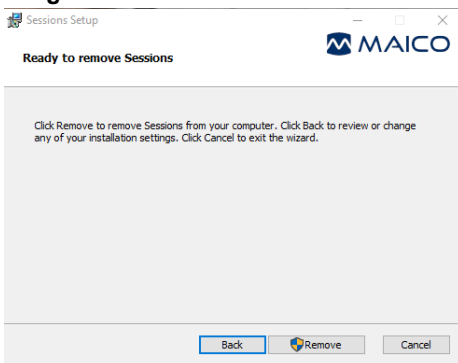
Sessions Setup

Ready to remove Sessions

MAICO

Click Remove to remove Sessions from your computer. Click Back to review or change any of your installation settings. Click Cancel to exit the wizard.

Back
Remove
Cancel